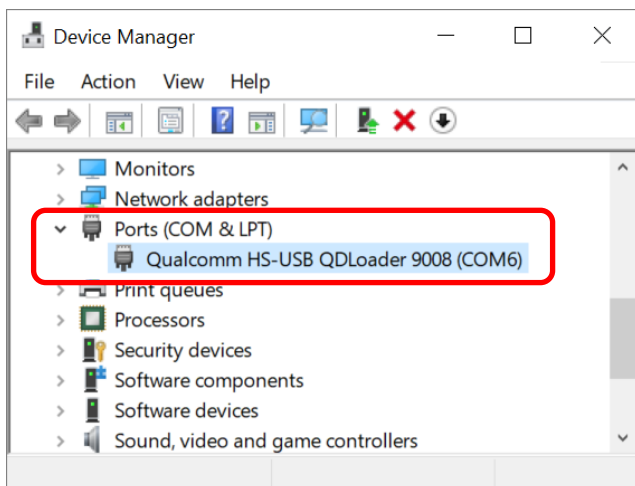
Device Manager

File Action View Help

Monitors
Network adapters
Ports (COM & LPT)
Qualcomm HS-USB QDLoader 9008 (COM6)
Print queues
Processors
Security devices
Software components
Software devices
Sound, video and game controllers